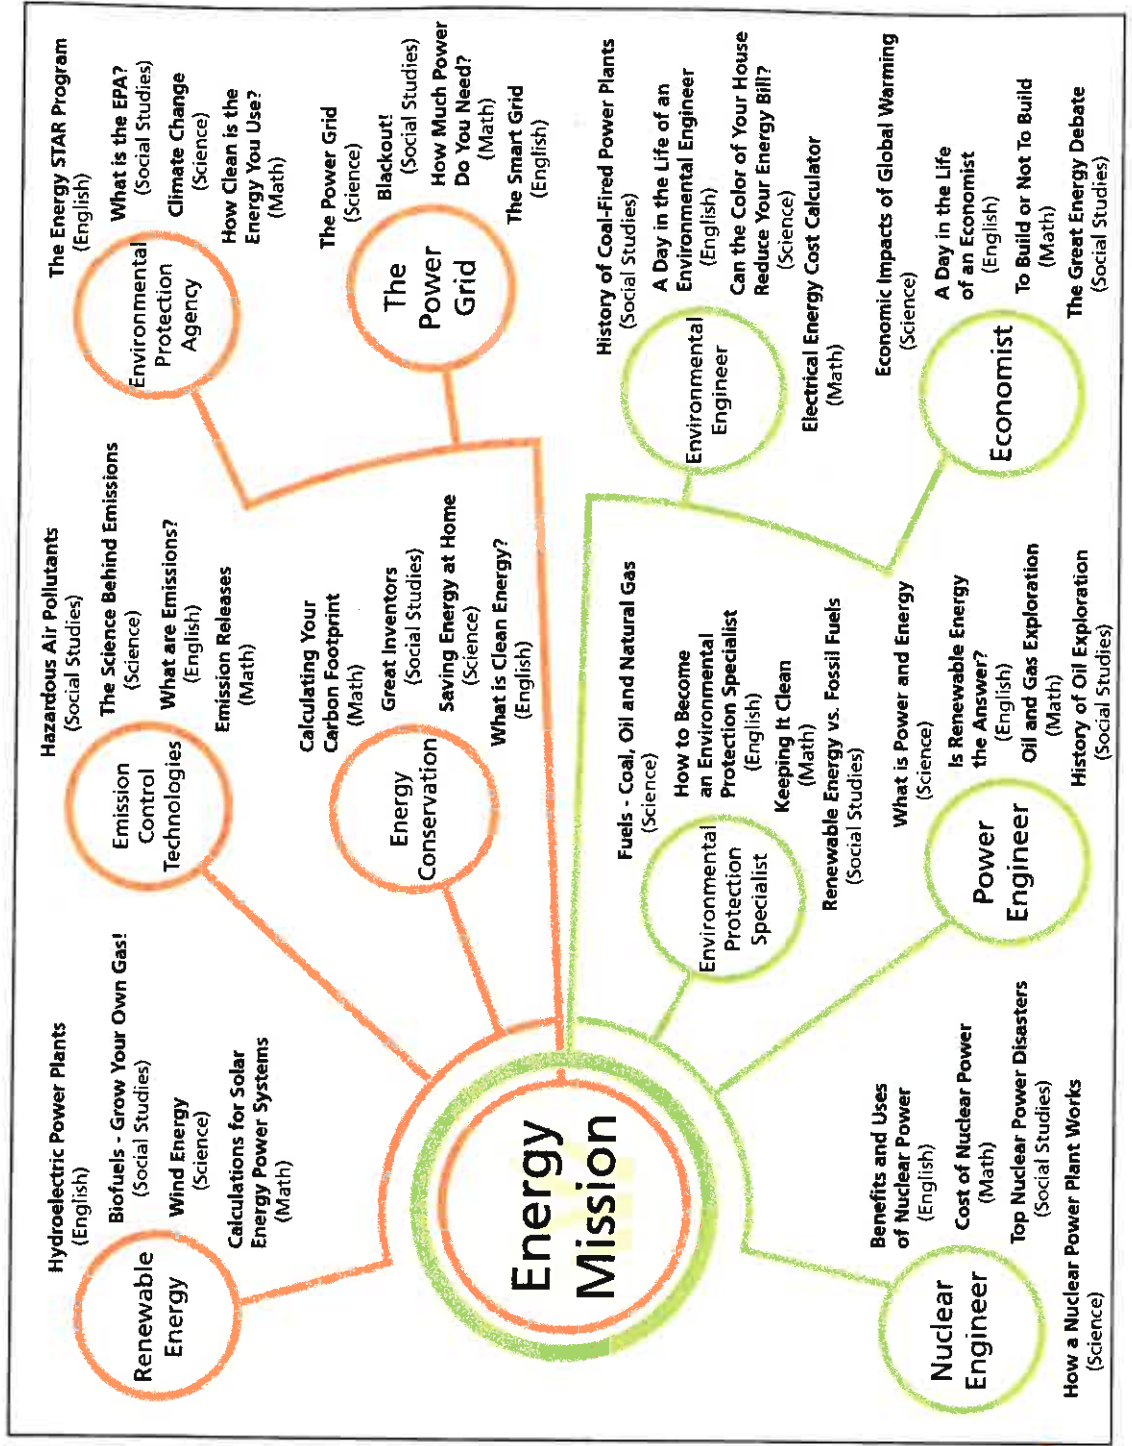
Energy Mission

Renewable Energy

Hydroelectric Power Plants (English)
Biofuels - Grow Your Own Gas! (Social Studies)
Wind Energy (Science)
Calculations for Solar Energy Power Systems (Math)

Emission Control Technologies

Hazardous Air Pollutants (Social Studies)
The Science Behind Emissions (Science)
What are Emissions? (English)
Emission Releases (Math)

Energy Conservation

Calculating Your Carbon Footprint (Math)
Great Inventors (Social Studies)
Saving Energy at Home (Science)
What is Clean Energy? (English)

Environmental Protection Agency

The Energy STAR Program (English)
What is the EPA? (Social Studies)
Climate Change (Science)
How Clean is the Energy You Use? (Math)

The Power Grid

The Power Grid (Science)
Blackout! (Social Studies)
How Much Power Do You Need? (Math)
The Smart Grid (English)

Environmental Engineer

History of Coal-Fired Power Plants (Social Studies)
A Day in the Life of an Environmental Engineer (English)
Can the Color of Your House Reduce Your Energy Bill? (Science)
Electrical Energy Cost Calculator (Math)

Economist

Economic Impacts of Global Warming (Science)
A Day in the Life of an Economist (English)
To Build or Not To Build (Math)
The Great Energy Debate (Social Studies)

Environmental Protection Specialist

Fuels - Coal, Oil and Natural Gas (Science)
How to Become an Environmental Protection Specialist (English)
Keeping It Clean (Math)
Renewable Energy vs. Fossil Fuels (Social Studies)

Power Engineer

What is Power and Energy (Science)
Is Renewable Energy the Answer? (English)
Oil and Gas Exploration (Math)
History of Oil Exploration (Social Studies)

Nuclear Engineer

Benefits and Uses of Nuclear Power (English)
Cost of Nuclear Power (Math)
Top Nuclear Power Disasters (Social Studies)
How a Nuclear Power Plant Works (Science)